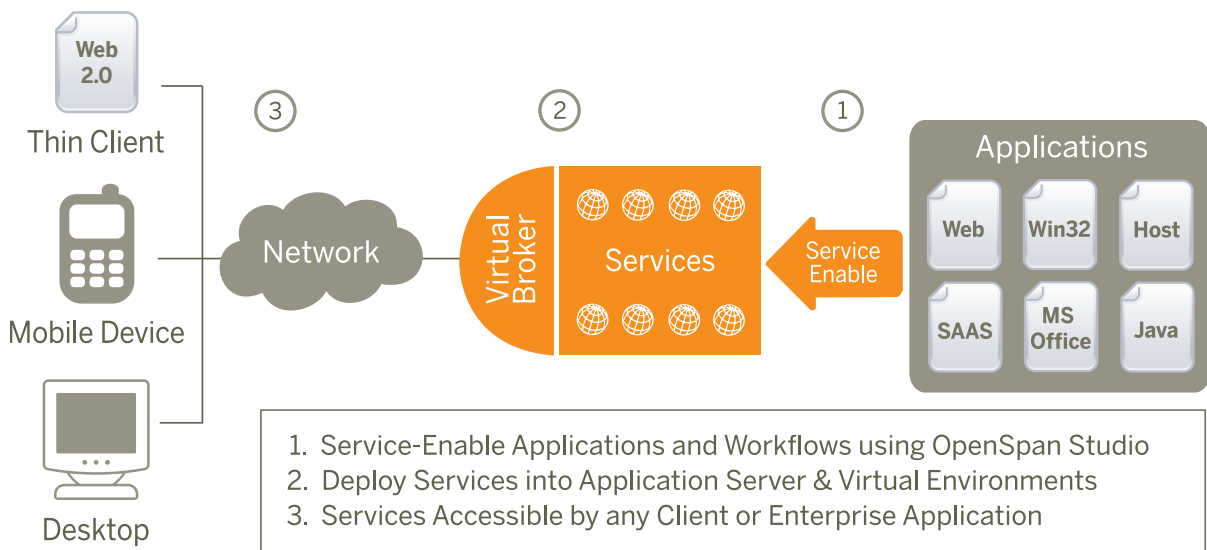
Web 2.0

Thin Client

Mobile Device

Desktop

3

Network

2

Virtual Broker

Services

1

Service Enable

Applications

Web

Win32

Host

SAAS

MS Office

Java

1. Service-Enable Applications and Workflows using OpenSpan Studio
2. Deploy Services into Application Server & Virtual Environments
3. Services Accessible by any Client or Enterprise Application